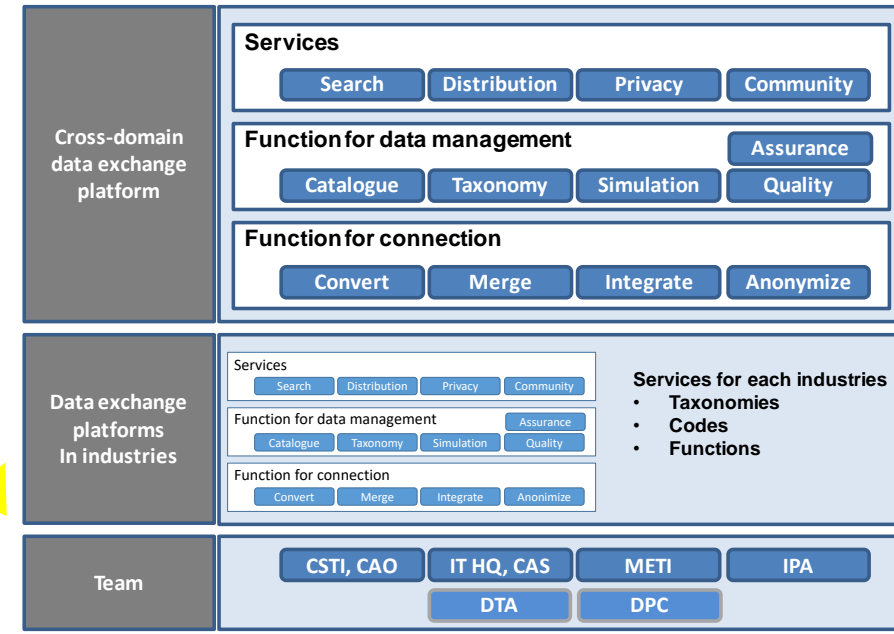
Cross-domain data exchange platform

Services
Search
Distribution
Privacy
Community

Function for data management
Assurance
Catalogue
Taxonomy
Simulation
Quality

Function for connection
Convert
Merge
Integrate
Anonymize

Data exchange platforms In industries

Services
Search
Distribution
Privacy
Community

Function for data management
Assurance
Catalogue
Taxonomy
Simulation
Quality

Function for connection
Convert
Merge
Integrate
Anonimize

Services for each industries
• Taxonomies
• Codes
• Functions

Team

CSTI, CAO
IT HQ, CAS
METI
IPA
DTA
DPC